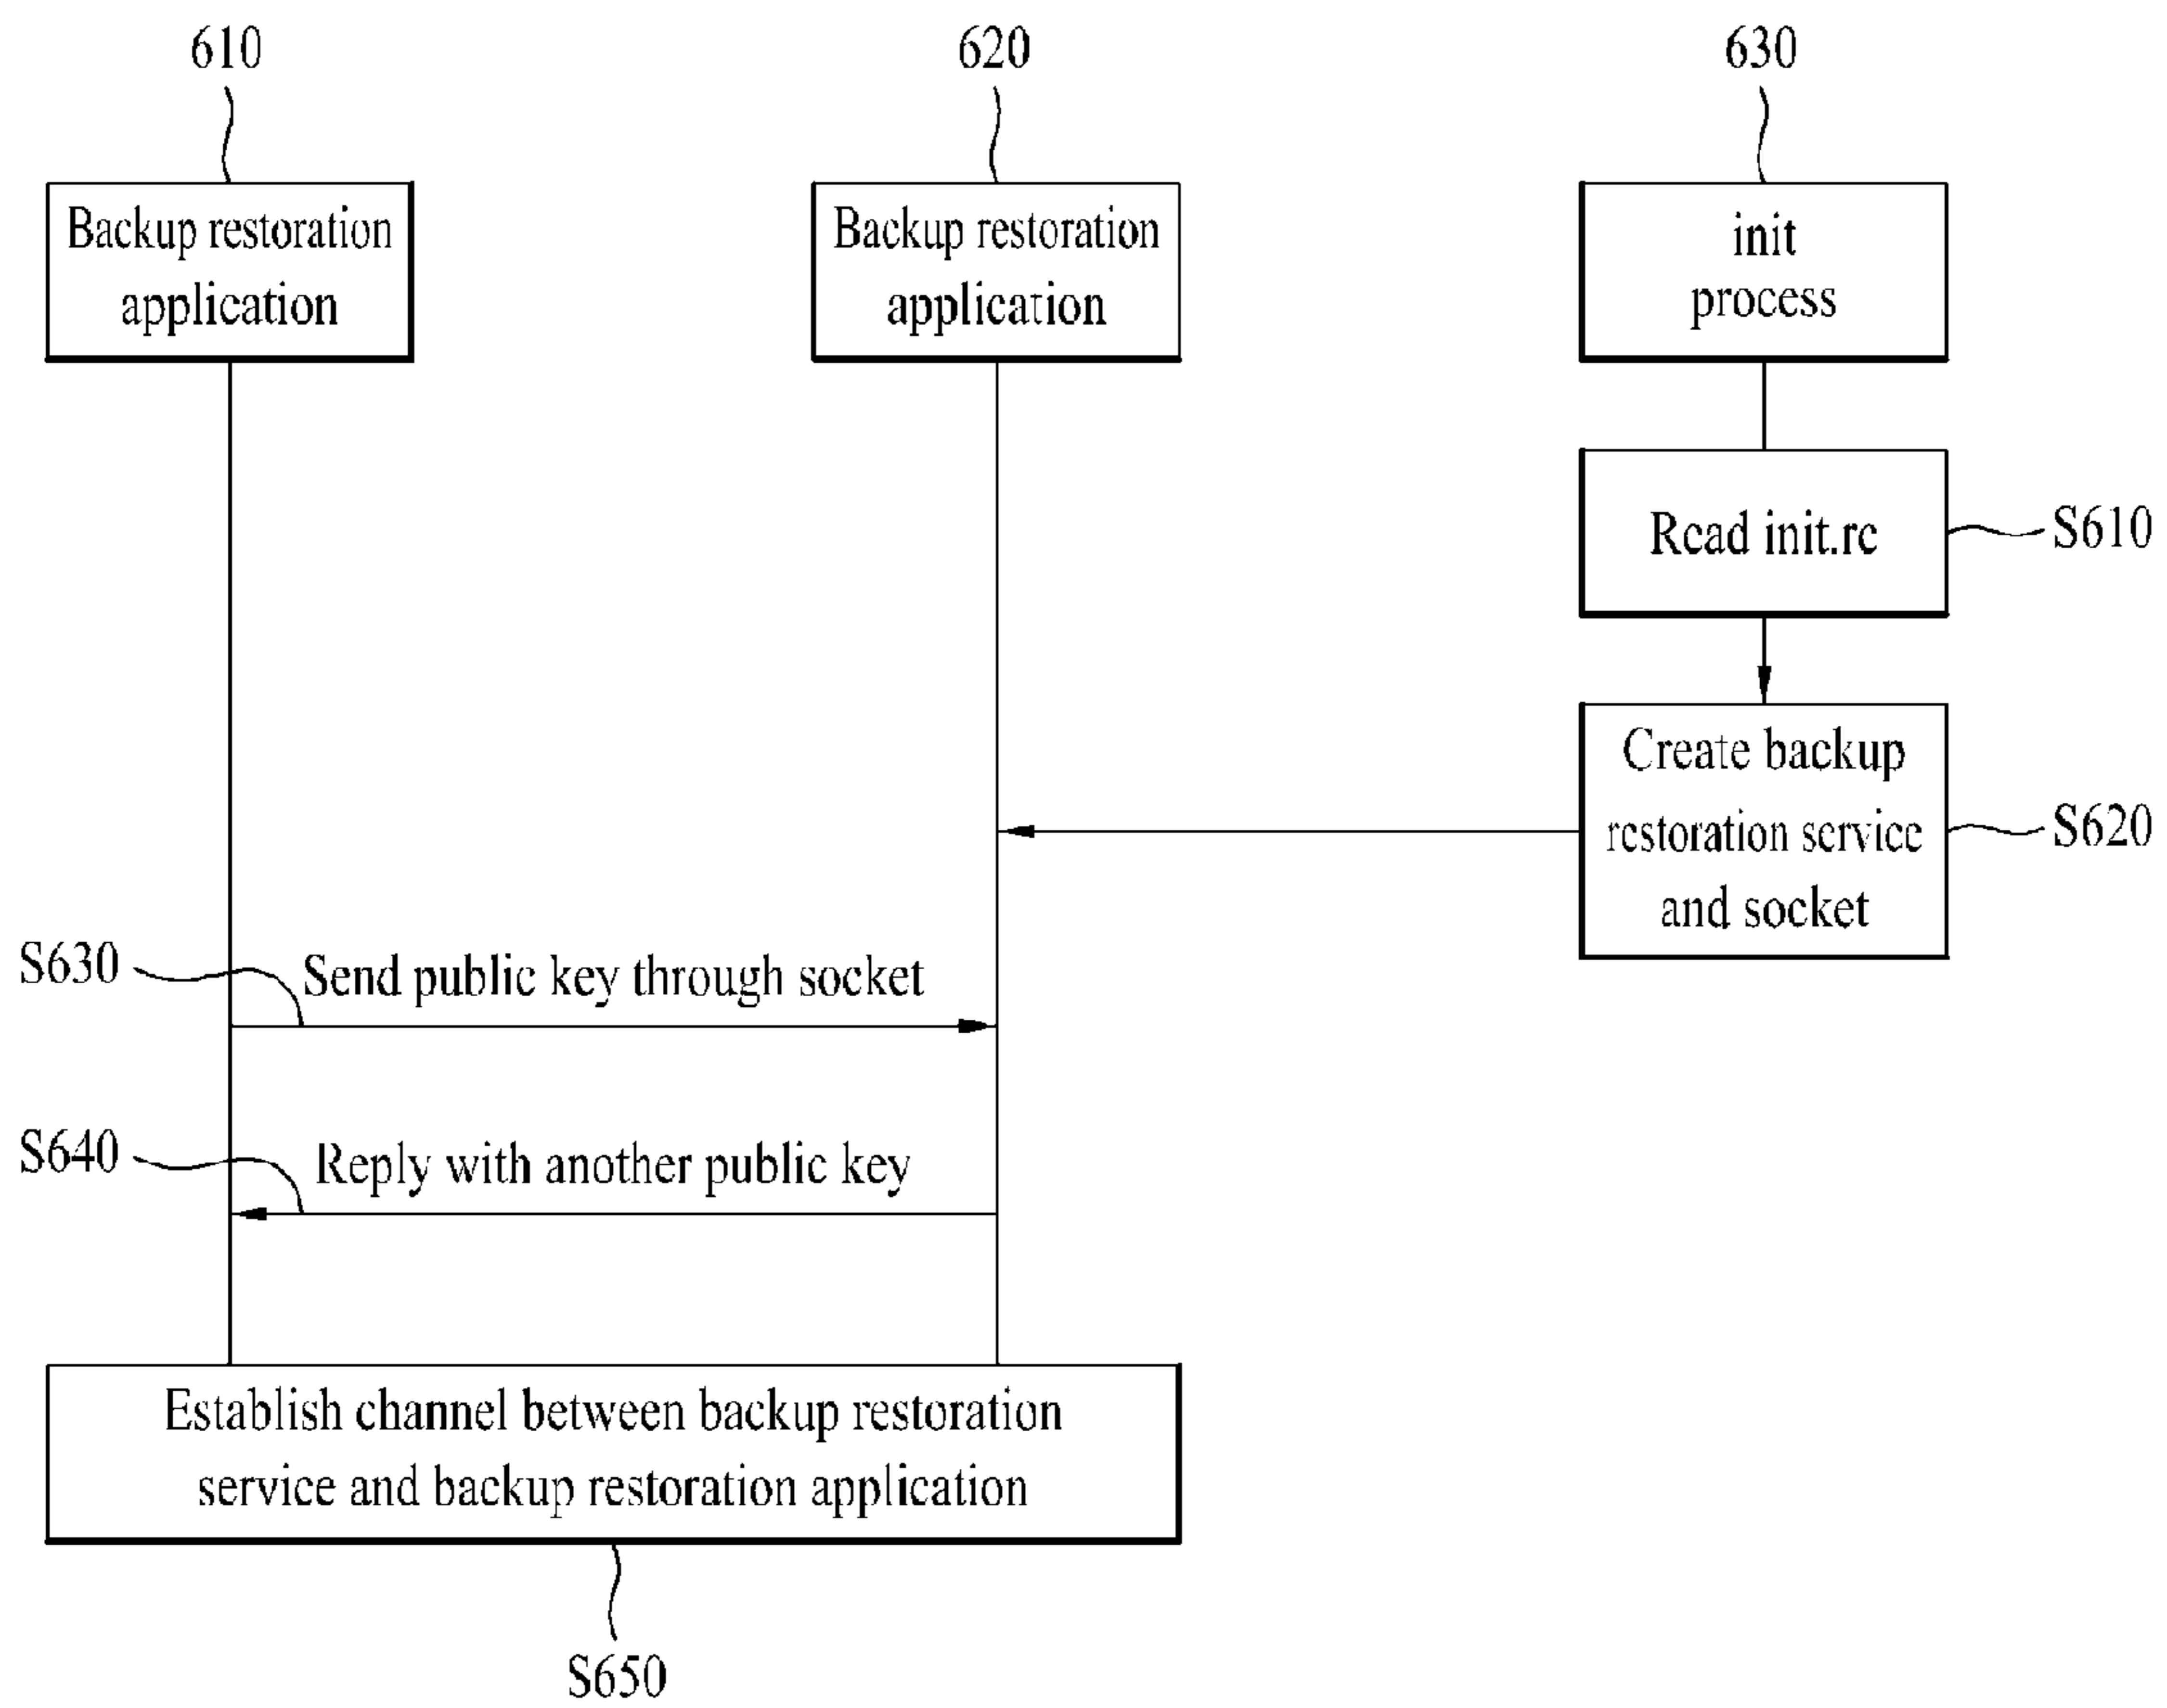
610

620

630

Backup restoration application

Backup restoration application

init process

Read init.rc

S610

Create backup restoration service and socket

S620

S630

Send public key through socket

S640

Reply with another public key

Establish channel between backup restoration service and backup restoration application

S650